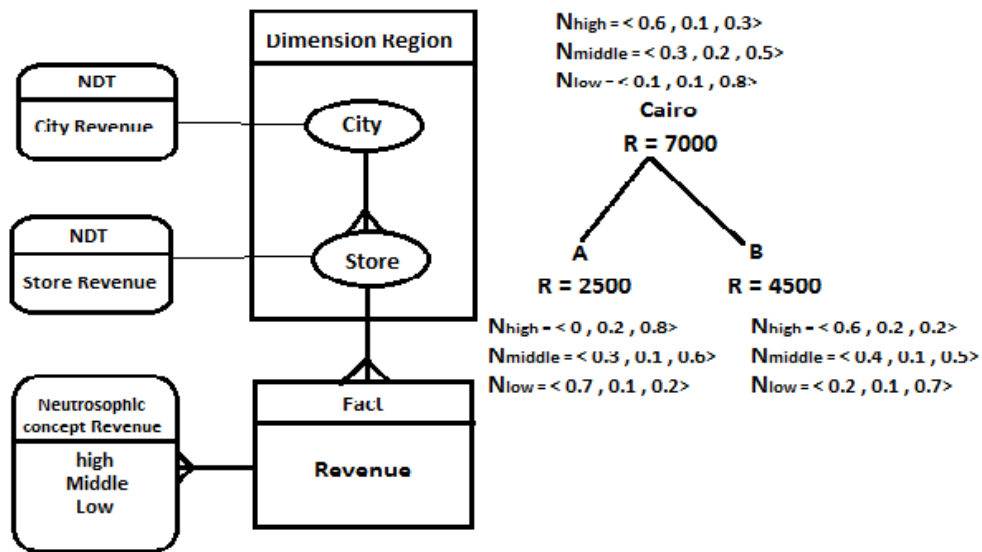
Dimension Region

NDT

City Revenue

City

NDT

Store Revenue

Store

Neutrosophic concept Revenue

high
Middle
Low

Fact

Revenue

$N_{high}$ = < 0.6 , 0.1 , 0.3>
$N_{middle}$ = < 0.3 , 0.2 , 0.5>
$N_{low}$ = < 0.1 , 0.1 , 0.8>

Cairo
R = 7000

A
R = 2500

B
R = 4500

$N_{high}$ = < 0 , 0.2 , 0.8>
$N_{middle}$ = < 0.3 , 0.1 , 0.6>
$N_{low}$ = < 0.7 , 0.1 , 0.2>

$N_{high}$ = < 0.6 , 0.2 , 0.2>
$N_{middle}$ = < 0.4 , 0.1 , 0.5>
$N_{low}$ = < 0.2 , 0.1 , 0.7>